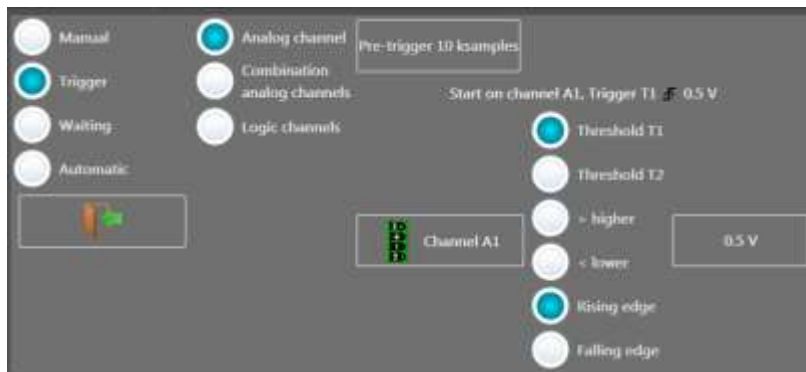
Manual

Trigger

Waiting

Automatic

Analog channel

Combination analog channels

Logic channels

Pre-trigger 10 ksamples

Start on channel A1, Trigger T1 0.5 V

Threshold T1

Threshold T2

> higher

< lower

Rising edge

Falling edge

Channel A1

0.5 V